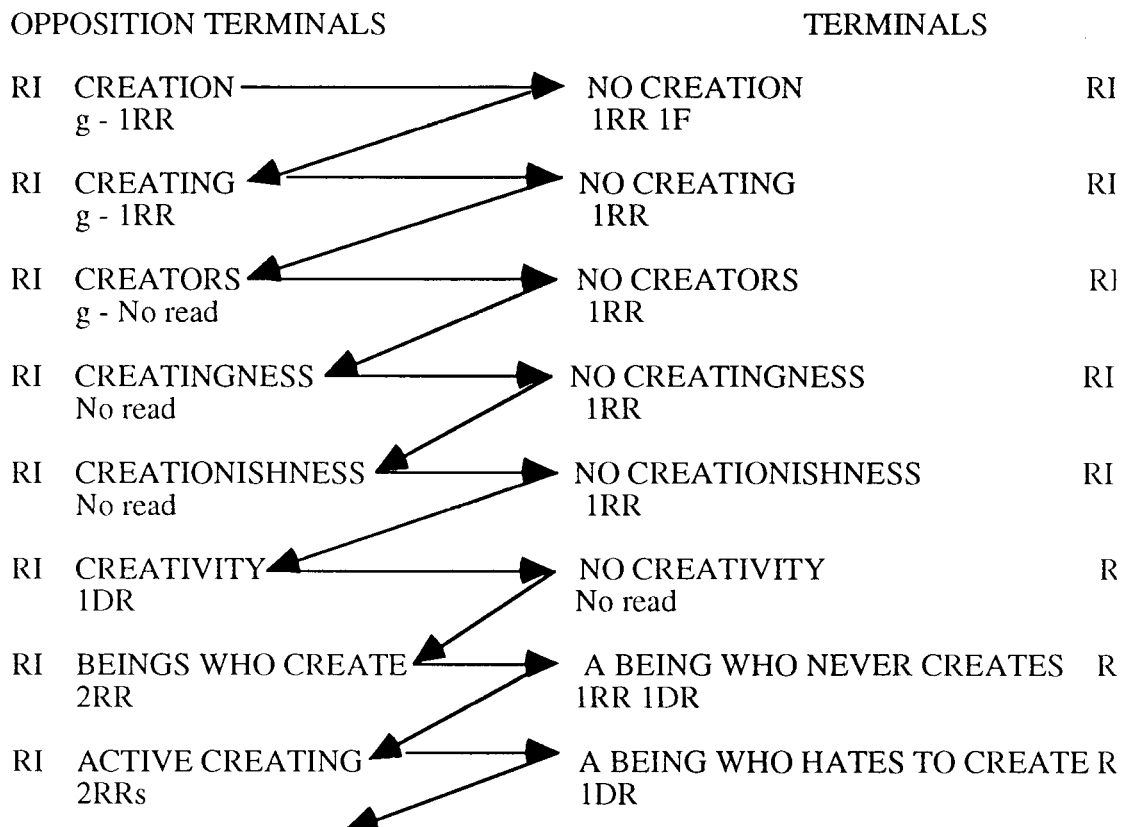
OPPOSITION TERMINALS TERMINALS

RI CREATION
g - 1RR

NO CREATION RI
1RR 1F

RI CREATING
g - 1RR

NO CREATING RI
1RR

RI CREATORS
g - No read

NO CREATORS RI
1RR

RI CREATINGNESS
No read

NO CREATINGNESS RI
1RR

RI CREATIONISHNESS
No read

NO CREATIONISHNESS RI
1RR

RI CREATIVITY
1DR

NO CREATIVITY R
No read

RI BEINGS WHO CREATE
2RR

A BEING WHO NEVER CREATES R
1RR 1DR

RI ACTIVE CREATING
2RRs

A BEING WHO HATES TO CREATE R
1DR